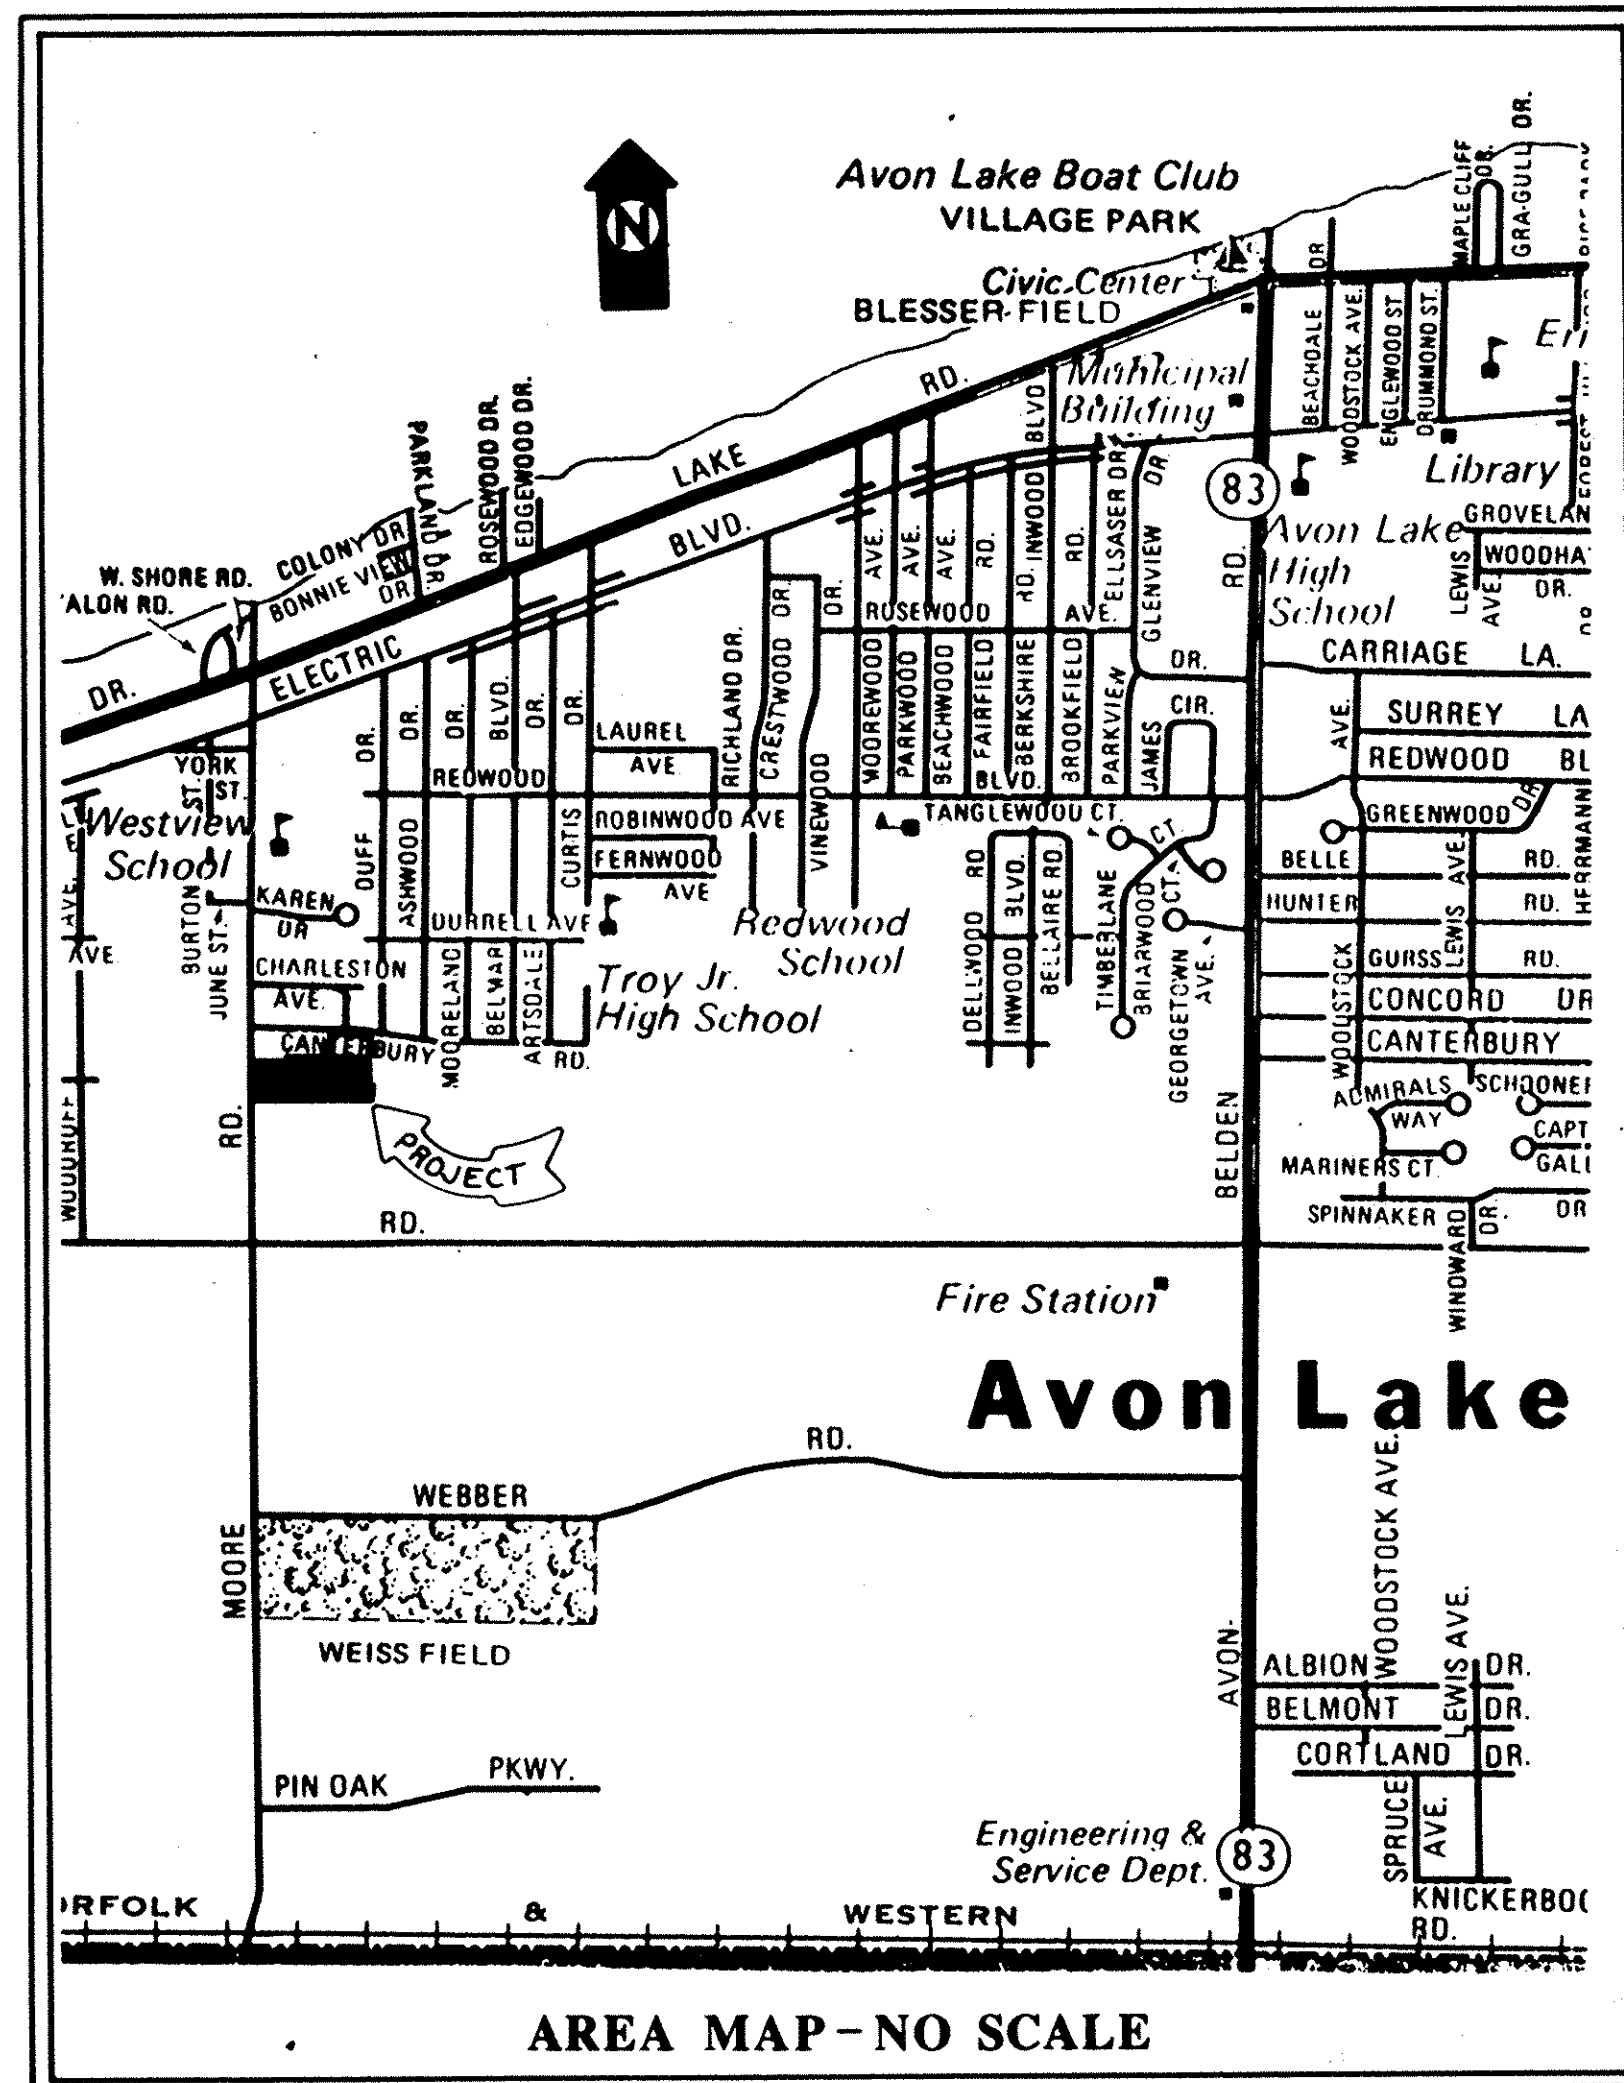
N

Avon Lake Boat Club
VILLAGE PARK
Civic Center
BLESSER FIELD
Municipal Building
Library
Avon Lake High School
Westview School
Redwood School
Troy Jr. High School
Fire Station
Avon Lake
Engineering & Service Dept.
WEISS FIELD
PROJECT

LAKE RD.
ELECTRIC BLVD.
DR.
W. SHORE RD.
ALON RD.
COLONY DR.
BONNIE VIEW DR.
PARKLAND DR.
ROSEWOOD DR.
EDGEWOOD DR.
BLVD.
ELLSASER DR.
GLENVIEW DR.
INWOOD RD.
RD.
AVE.
ROSEWOOD
RD.
AVE.
83
BEACHDALE DR.
WOODSTOCK AVE.
ENGLEWOOD ST.
DRUMMOND ST.
MAPLE CLIFF DR.
GRA-GULL DR.
GROVELAN
WOODHA
LEWIS AVE.
DR.
CARRIAGE LA.
SURREY LA
REDWOOD BL
GREENWOOD DR.
BELLE RD.
HUNTER RD.
GURSS RD.
CONCORD DR
CANTERBURY
ADMIRALS WAY
SCHOONE
CAPT
GALL
MARINERS CT.
SPINNAKER DR.
WINDWARD DR.
OR
HERRMANN
RICHLAND DR.
CRESTWOOD DR.
VINEWOOD DR.
MOOREWOOD
PARKWOOD
BEACHWOOD
FAIRFIELD
BERKSHIRE BLVD.
BROOKFIELD
PARKVIEW
JAMES CIR.
TANGLEWOOD CT.
CT.
LAUREL AVE
REDWOOD
ROBINWOOD AVE
FERNWOOD AVE
CURTIS DR.
DURRELL AVE
DR.
DR.
BLVD.
DR.
ASHWOOD
DUFF
YORK ST.
ST.
KAREN DR
BURTON
JUNE ST.
CHARLESTON AVE.
CANTERBURY
MOORELAND
BELMAR
ARTSDALE
RD.
DELLWOOD RD
INWOOD BLVD.
BELLAIRE RD.
TIMBERLANE
BRIARWOOD CT.
GEORGETOWN AVE.
BELDEN RD.
WOODSTOCK
LEWIS AVE.
AVE.
LAVE.
AVE.
WOODRUFF
RD.
MOORE RD.
WEBBER RD.
PIN OAK PKWY.
AVON
ALBION DR.
BELMONT DR.
CORTLAND DR.
WOODSTOCK AVE.
LEWIS AVE.
SPRUCE AVE.
KNICKERBO RD.
RFOLK & WESTERN

AREA MAP – NO SCALE